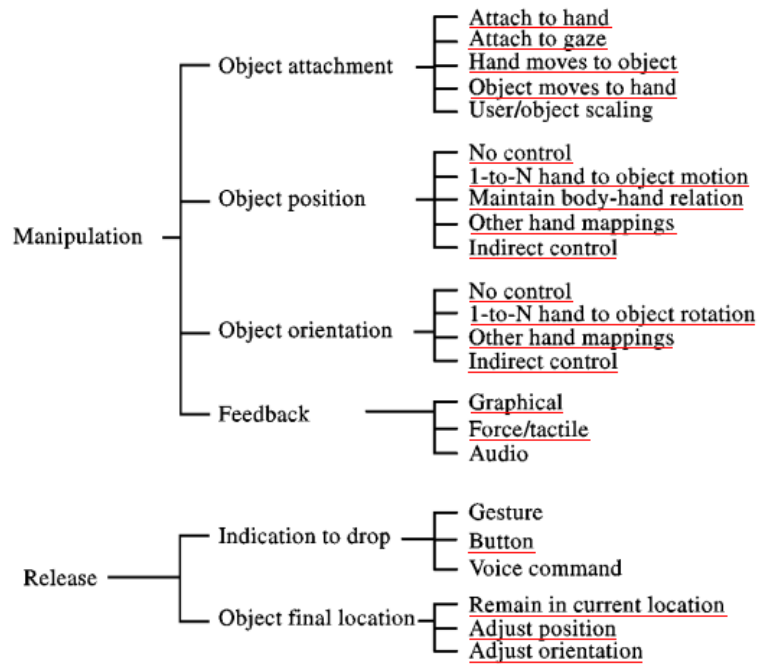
Manipulation

Object attachment
Attach to hand
Attach to gaze
Hand moves to object
Object moves to hand
User/object scaling

Object position
No control
1-to-N hand to object motion
Maintain body-hand relation
Other hand mappings
Indirect control

Object orientation
No control
1-to-N hand to object rotation
Other hand mappings
Indirect control

Feedback
Graphical
Force/tactile
Audio

Release

Indication to drop
Gesture
Button
Voice command

Object final location
Remain in current location
Adjust position
Adjust orientation